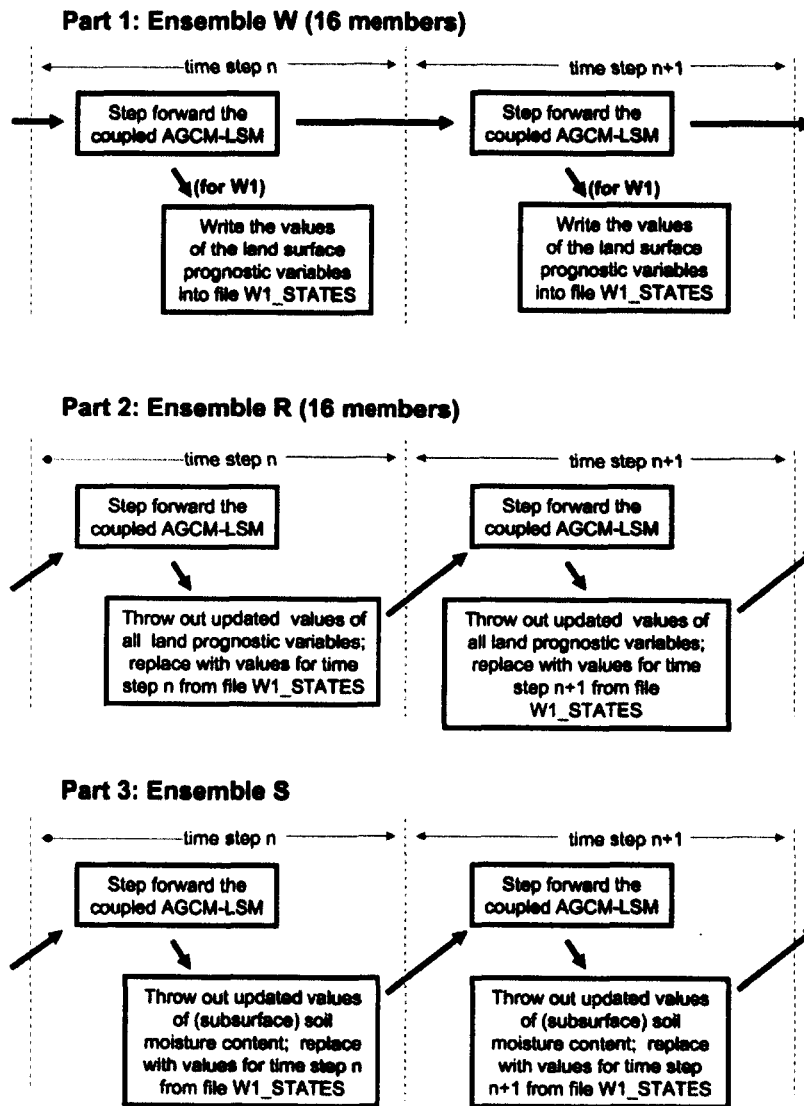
Part 1: Ensemble W (16 members)

time step n

time step n+1

Step forward the coupled AGCM-LSM

(for W1)

Write the values of the land surface prognostic variables into file W1_STATES

Step forward the coupled AGCM-LSM

(for W1)

Write the values of the land surface prognostic variables into file W1_STATES

Part 2: Ensemble R (16 members)

time step n

time step n+1

Step forward the coupled AGCM-LSM

Throw out updated values of all land prognostic variables; replace with values for time step n from file W1_STATES

Step forward the coupled AGCM-LSM

Throw out updated values of all land prognostic variables; replace with values for time step n+1 from file W1_STATES

Part 3: Ensemble S

time step n

time step n+1

Step forward the coupled AGCM-LSM

Throw out updated values of (subsurface) soil moisture content; replace with values for time step n from file W1_STATES

Step forward the coupled AGCM-LSM

Throw out updated values of (subsurface) soil moisture content; replace with values for time step n+1 from file W1_STATES